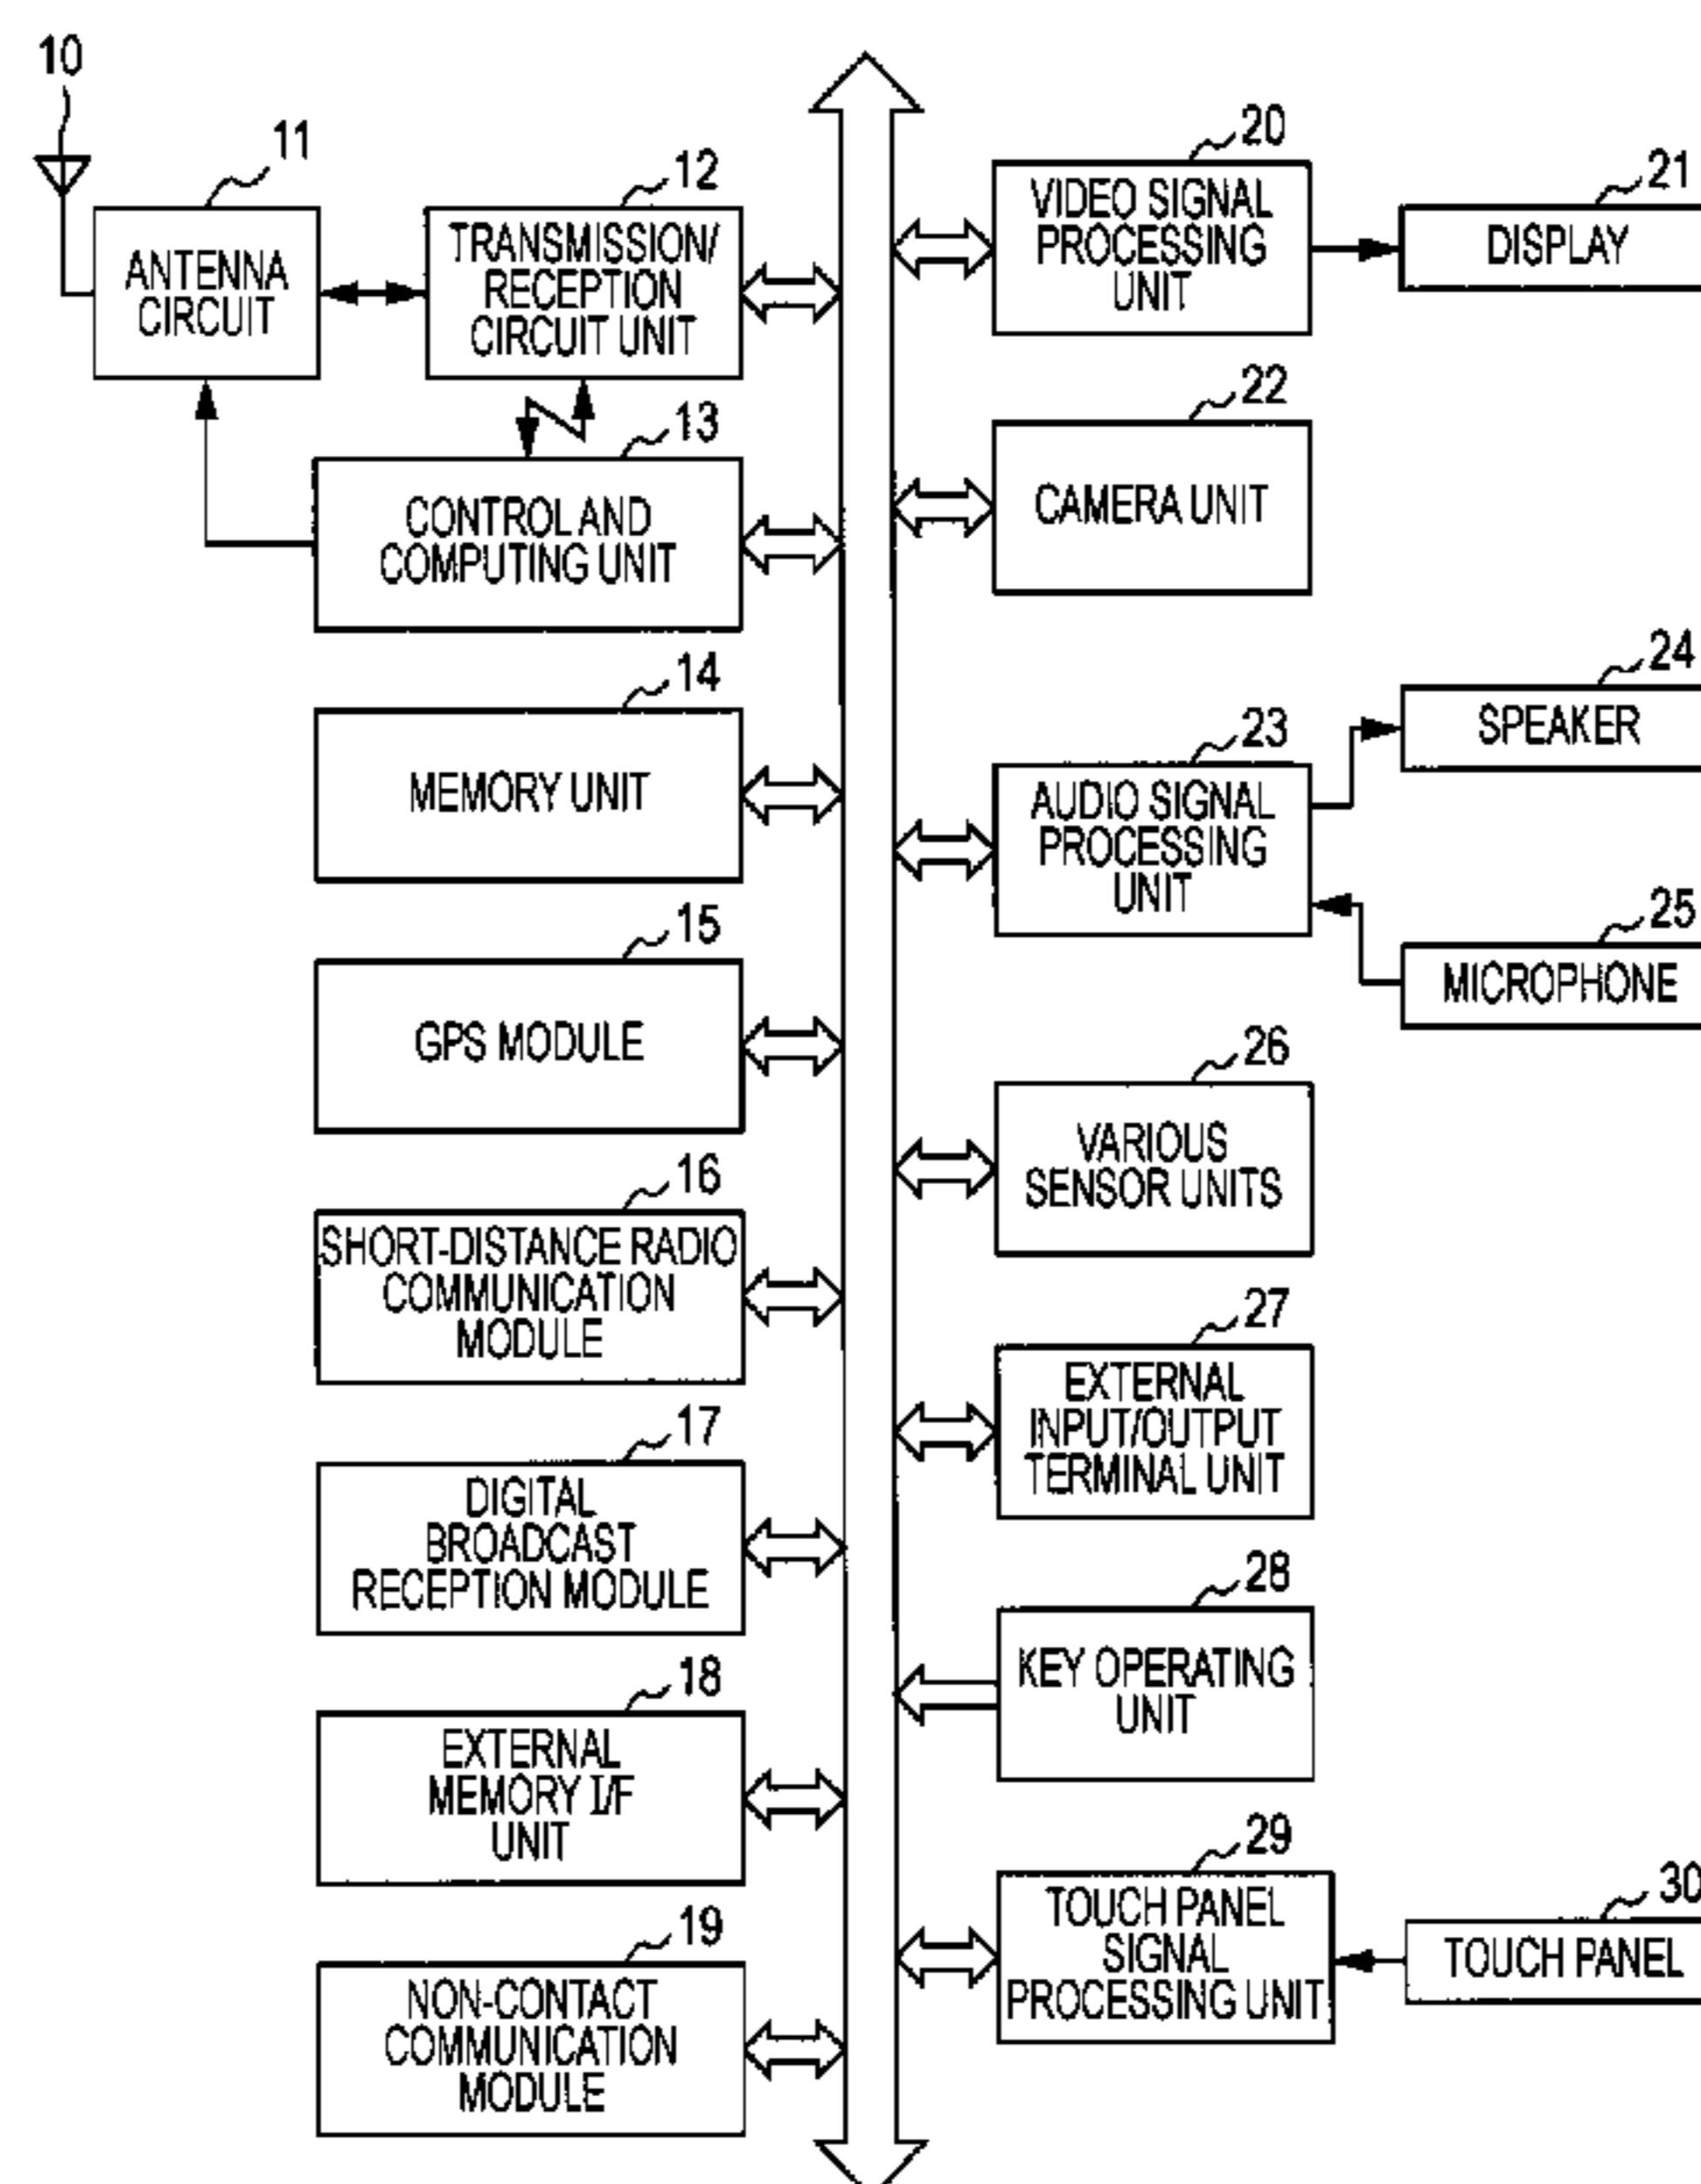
10

11
ANTENNA CIRCUIT

12
TRANSMISSION/ RECEPTION CIRCUIT UNIT

13
CONTROL AND COMPUTING UNIT

14
MEMORY UNIT

15
GPS MODULE

16
SHORT-DISTANCE RADIO COMMUNICATION MODULE

17
DIGITAL BROADCAST RECEPTION MODULE

18
EXTERNAL MEMORY I/F UNIT

19
NON-CONTACT COMMUNICATION MODULE

20
VIDEO SIGNAL PROCESSING UNIT

21
DISPLAY

22
CAMERA UNIT

23
AUDIO SIGNAL PROCESSING UNIT

24
SPEAKER

25
MICROPHONE

26
VARIOUS SENSOR UNITS

27
EXTERNAL INPUT/OUTPUT TERMINAL UNIT

28
KEY OPERATING UNIT

29
TOUCH PANEL SIGNAL PROCESSING UNIT

30
TOUCH PANEL